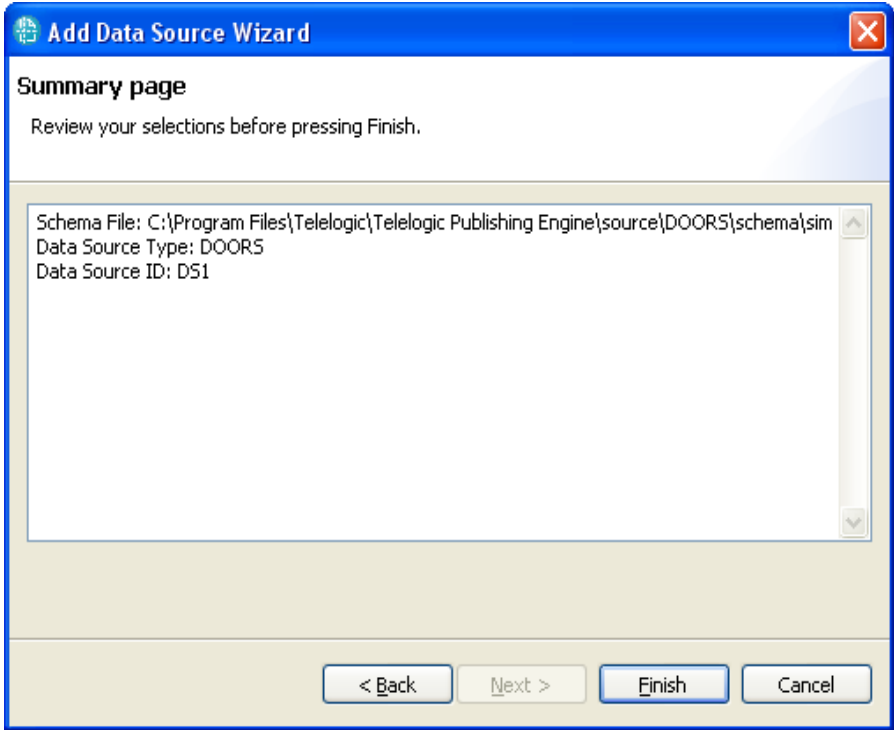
Add Data Source Wizard

Summary page

Review your selections before pressing Finish.

Schema File: C:\Program Files\Telelogic\Telelogic Publishing Engine\source\DOORS\schema\sim
Data Source Type: DOORS
Data Source ID: DS1

< Back
Next >
Finish
Cancel